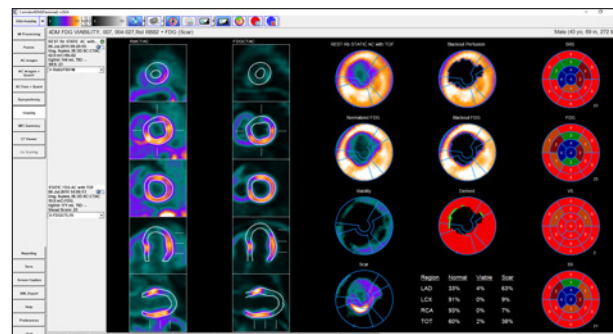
4DM FDG VIABILITY, 007, 004-027 Rst RB82 + FDG (Scar)

Male (45 yo, 89 in, 272 lb)

NM Processing

Fusion

AC Images

AC Images + Quant

AC Gen + Quant

Reproc/Verify

Viability

MFI Summary

CT Viewer

Co-Scoring

Reporting

Save

Screen Capture

DBL Export

Help

Preferences

RESTING

FDGSTATIC

REST Rb STATIC AC with TOF

Blackout Perfusion

SRS

Normalized FDG

Blackout FDG

FDG

Viability

Derived

VS

Scar

SS

| Region | Normal | Viable | Scar |
|---|---|---|---|
| LAD | 33% | 4% | 63% |
| LCX | 91% | 0% | 9% |
| RCA | 93% | 0% | 7% |
| TOT | 60% | 2% | 38% |